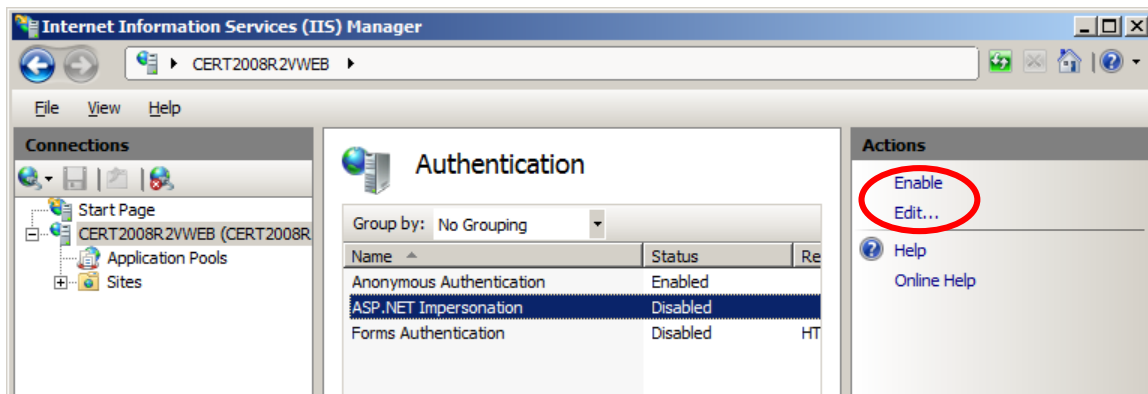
Internet Information Services (IIS) Manager

CERT2008R2VWEB ▸

File View Help

Connections

Start Page
CERT2008R2VWEB (CERT2008R
Application Pools
Sites

Authentication

Group by: No Grouping

| Name | Status | Re |
|---|---|---|
| Anonymous Authentication | Enabled | |
| ASP.NET Impersonation | Disabled | |
| Forms Authentication | Disabled | HT |

Actions

Enable
Edit...
Help
Online Help